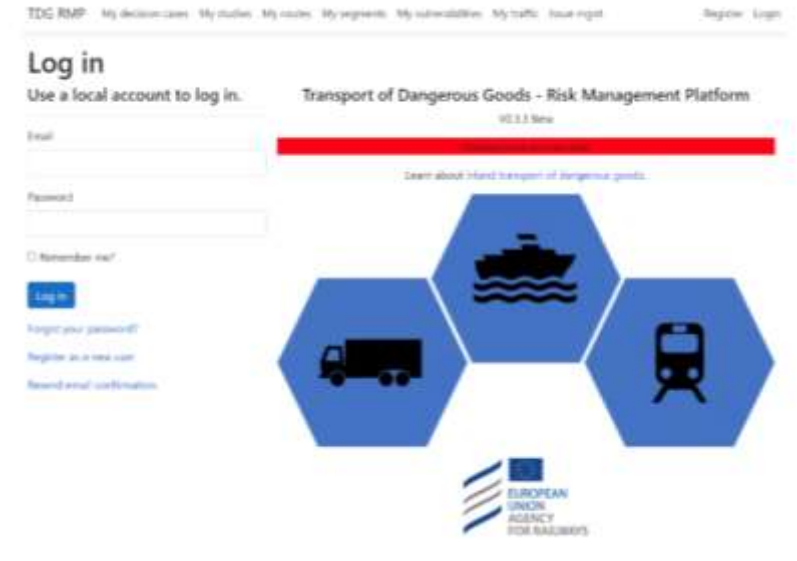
TDG RMP My decision cases My studies My routes My segments My vulnerabilities My traffic Issue report Register Login

Log in

Use a local account to log in.

Email

Password

☐ Remember me?

Log in

Forgot your password?

Register as a new user

Resend email confirmation

Transport of Dangerous Goods - Risk Management Platform

V0.3.3 New

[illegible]

Learn about inland transport of dangerous goods.

EUROPEAN UNION AGENCY FOR RAILWAYS